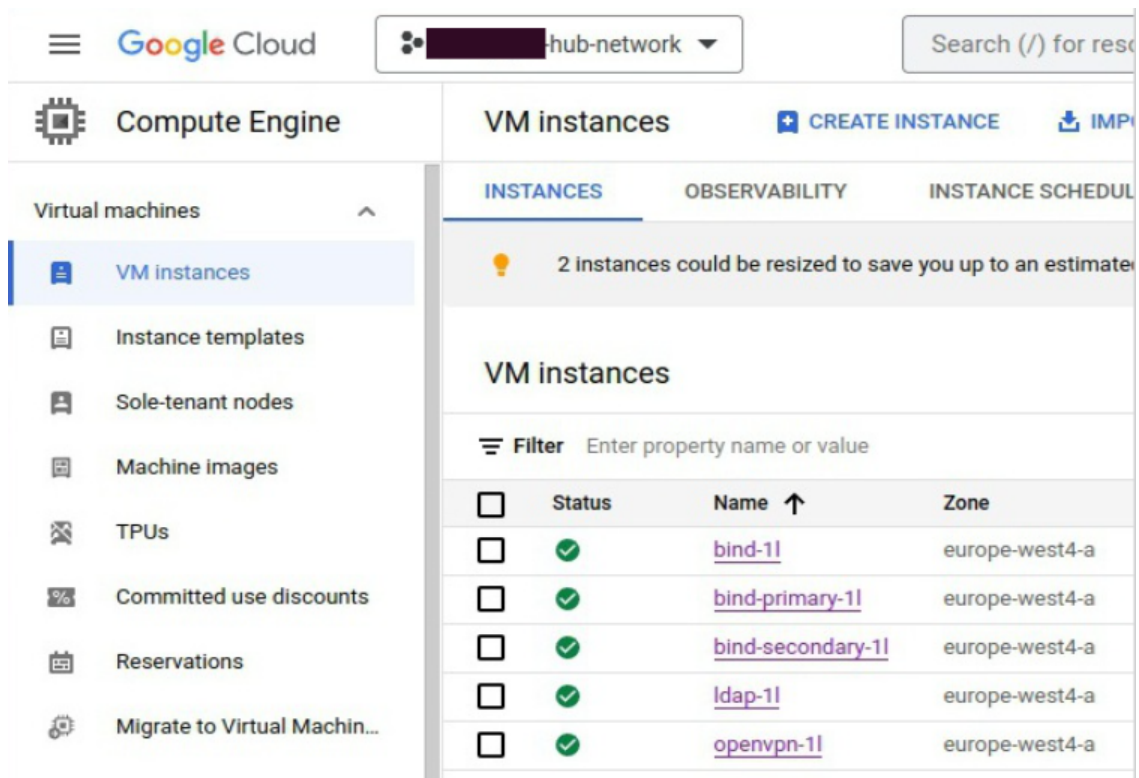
Google Cloud

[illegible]-hub-network

Search (/) for res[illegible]

Compute Engine

VM instances

CREATE INSTANCE

IMP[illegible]

INSTANCES

OBSERVABILITY

INSTANCE SCHEDUL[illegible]

Virtual machines

VM instances

Instance templates

Sole-tenant nodes

Machine images

TPUs

Committed use discounts

Reservations

Migrate to Virtual Machin...

2 instances could be resized to save you up to an estimate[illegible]

VM instances

Filter Enter property name or value

| | Status | Name ↑ | Zone |
|---|---|---|---|
| | | bind-1l | europe-west4-a |
| | | bind-primary-1l | europe-west4-a |
| | | bind-secondary-1l | europe-west4-a |
| | | ldap-1l | europe-west4-a |
| | | openvpn-1l | europe-west4-a |